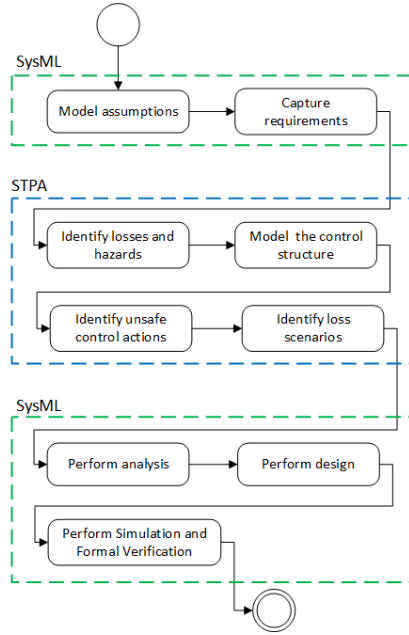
SysML

Model assumptions

Capture requirements

STPA

Identify losses and hazards

Model the control structure

Identify unsafe control actions

Identify loss scenarios

SysML

Perform analysis

Perform design

Perform Simulation and Formal Verification